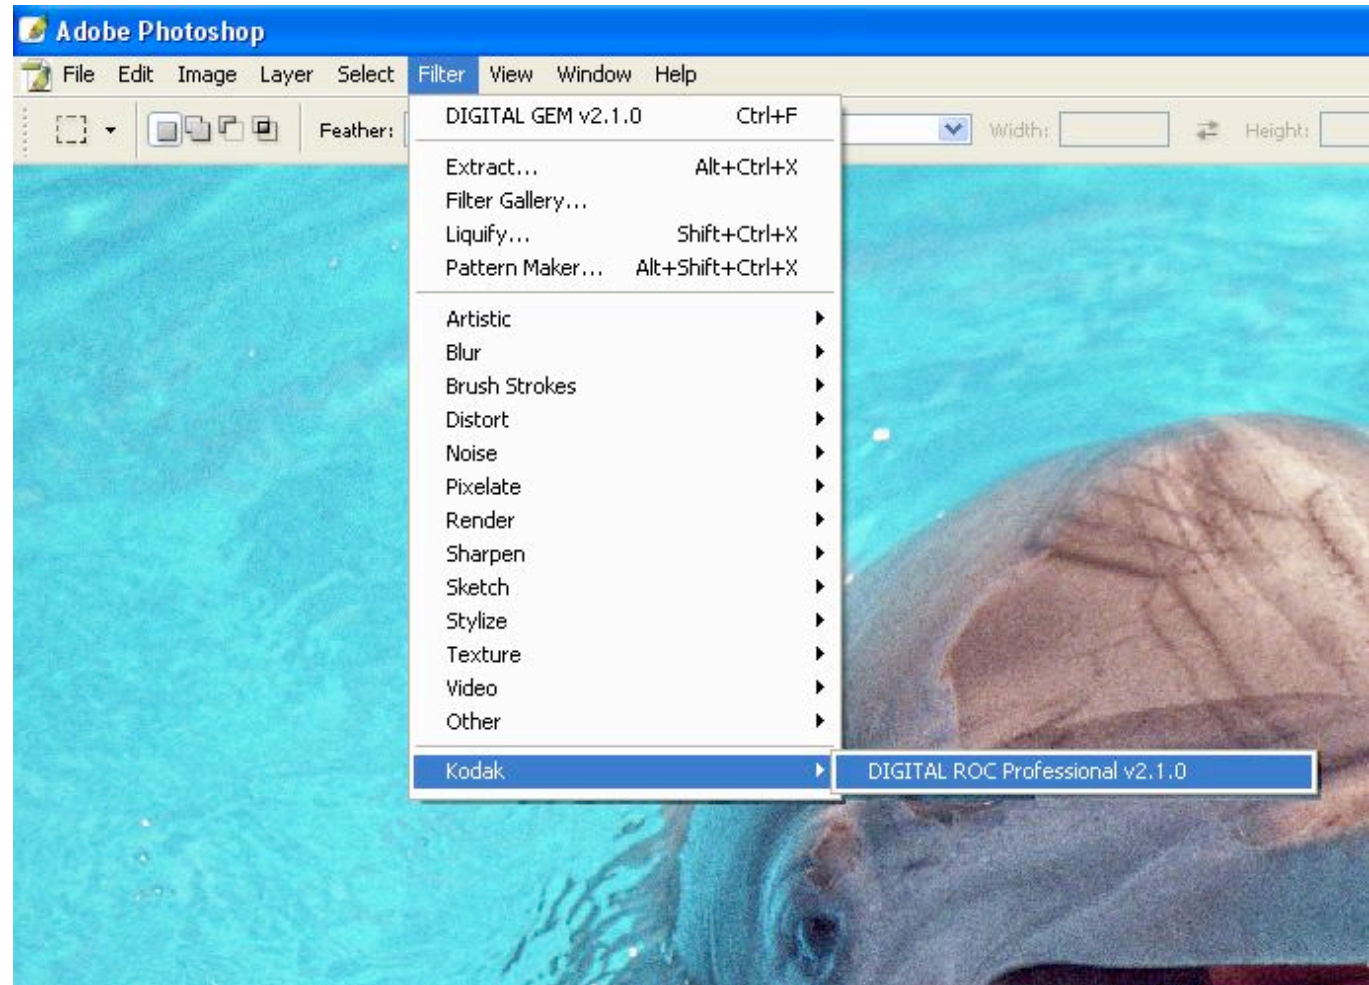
Adobe Photoshop

File Edit Image Layer Select Filter View Window Help

Feather:

Width: Height:

DIGITAL GEM v2.1.0 Ctrl+F

Extract... Alt+Ctrl+X
Filter Gallery...
Liquify... Shift+Ctrl+X
Pattern Maker... Alt+Shift+Ctrl+X

Artistic
Blur
Brush Strokes
Distort
Noise
Pixelate
Render
Sharpen
Sketch
Stylize
Texture
Video
Other

Kodak

DIGITAL ROC Professional v2.1.0